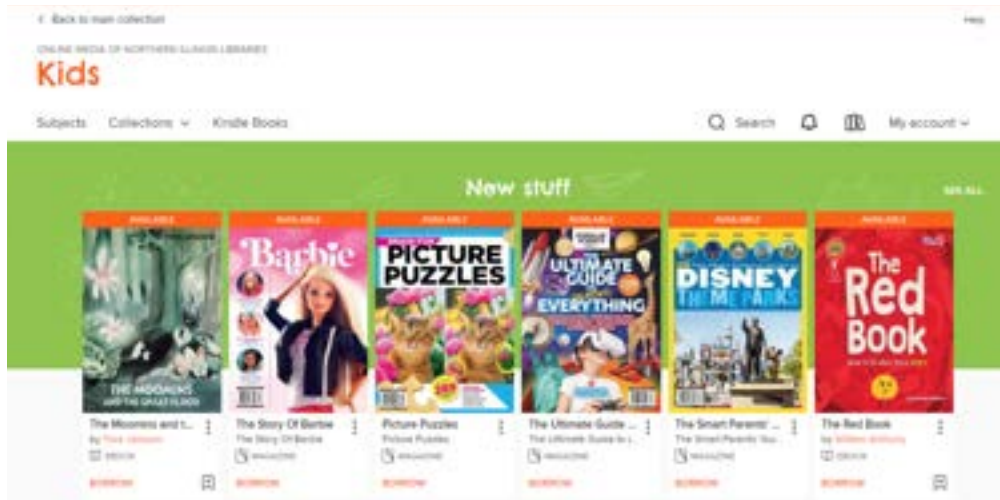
< Back to main collection

Help

ONLINE MEDIA OF NORTHERN ILLINOIS LIBRARIES

Kids

Subjects Collections Kindle Books

Search My account

New stuff

SEE ALL

AVAILABLE

THE MOOMINS AND THE GREAT FLOOD

The Moomins and t...
by Tove Jansson
EBOOK

BORROW

AVAILABLE

Barbie

The Story Of Barbie
The Story Of Barbie
MAGAZINE

BORROW

AVAILABLE

PICTURE PUZZLES

Picture Puzzles
Picture Puzzles
MAGAZINE

BORROW

AVAILABLE

THE ULTIMATE GUIDE TO EVERYTHING

The Ultimate Guide ...
The Ultimate Guide to ...
MAGAZINE

BORROW

AVAILABLE

DISNEY THEME PARKS

The Smart Parents' ...
The Smart Parents' Gui...
MAGAZINE

BORROW

AVAILABLE

The Red Book

The Red Book
by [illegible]
EBOOK

BORROW